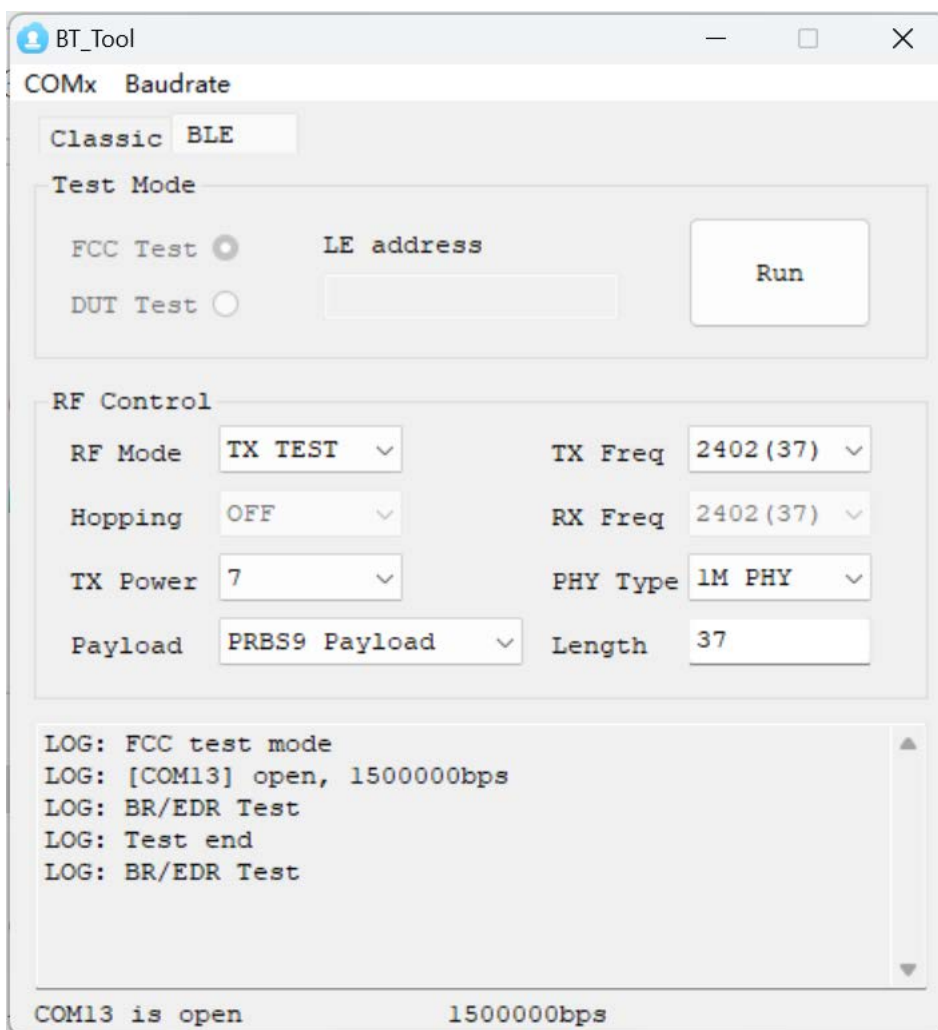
BT_Tool

COMx Baudrate

Classic BLE

Test Mode

FCC Test

DUT Test

LE address

Run

RF Control

RF Mode TX TEST

TX Freq 2402(37)

Hopping OFF

RX Freq 2402(37)

TX Power 7

PHY Type 1M PHY

Payload PRBS9 Payload

Length 37

LOG: FCC test mode
LOG: [COM13] open, 1500000bps
LOG: BR/EDR Test
LOG: Test end
LOG: BR/EDR Test

COM13 is open 1500000bps